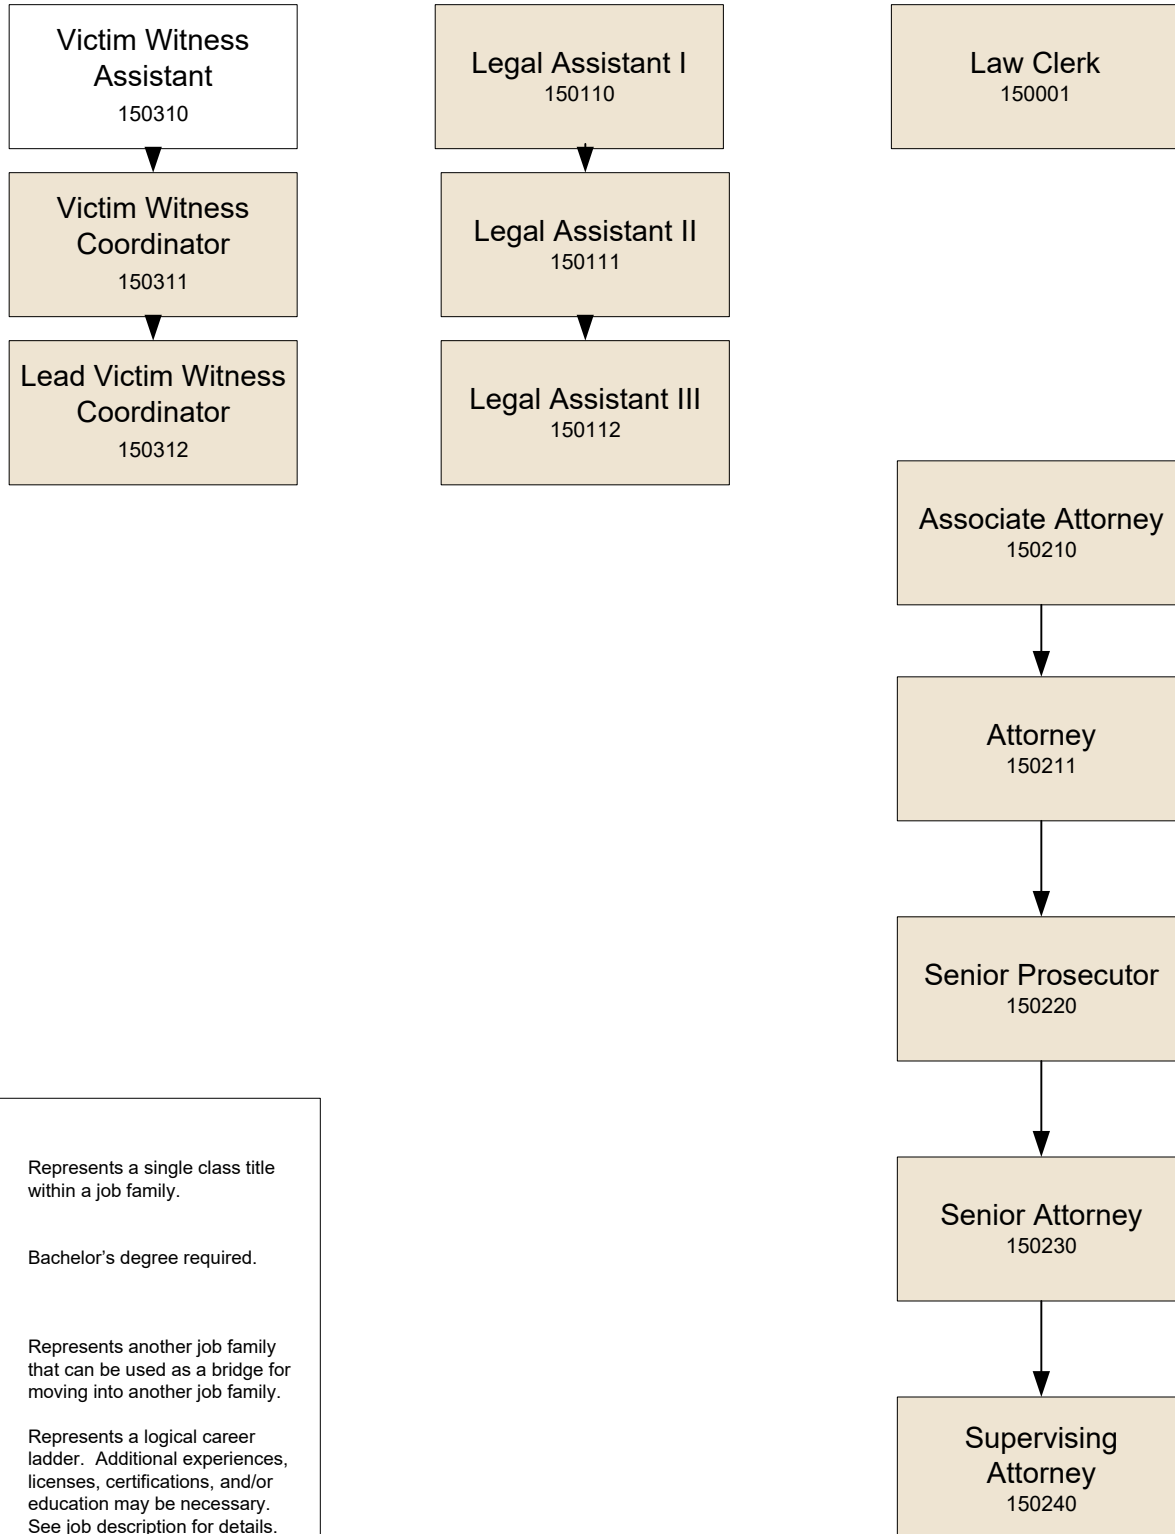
Victim Witness Assistant
150310

Victim Witness Coordinator
150311

Lead Victim Witness Coordinator
150312

Legal Assistant I
150110

Legal Assistant II
150111

Legal Assistant III
150112

Law Clerk
150001

Associate Attorney
150210

Attorney
150211

Senior Prosecutor
150220

Senior Attorney
150230

Supervising Attorney
150240

Represents a single class title within a job family.

Bachelor's degree required.

Represents another job family that can be used as a bridge for moving into another job family.

Represents a logical career ladder. Additional experiences, licenses, certifications, and/or education may be necessary. See job description for details.